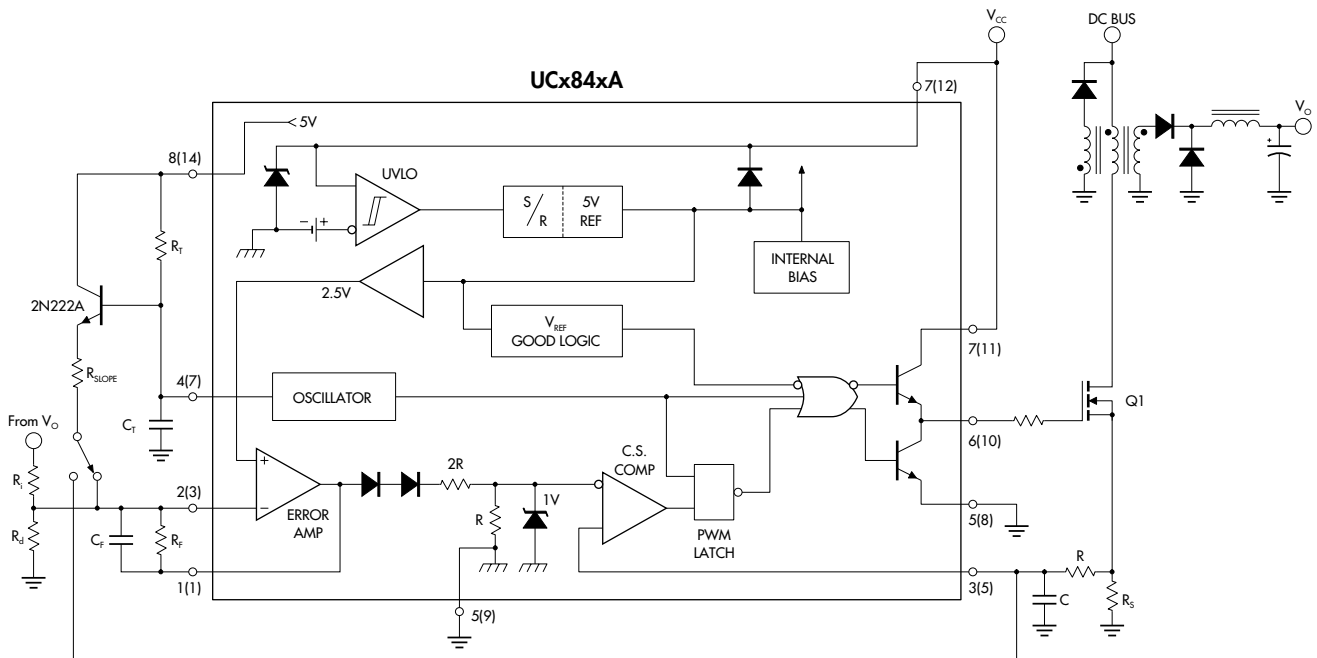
$V_{CC}$

DC BUS

UCx84xA

7(12)

5V

8(14)

UVLO

S/R

5V REF

$V_O$

$R_T$

INTERNAL BIAS

2.5V

2N222A

$V_{REF}$ GOOD LOGIC

7(11)

$R_{SLOPE}$

4(7)

OSCILLATOR

From $V_O$

$C_T$

Q1

6(10)

$R_i$

C.S. COMP

2R

1V

2(3)

ERROR AMP

$R_d$

$C_F$

$R_F$

R

PWM LATCH

5(8)

1(1)

3(5)

R

C

$R_S$

5(9)